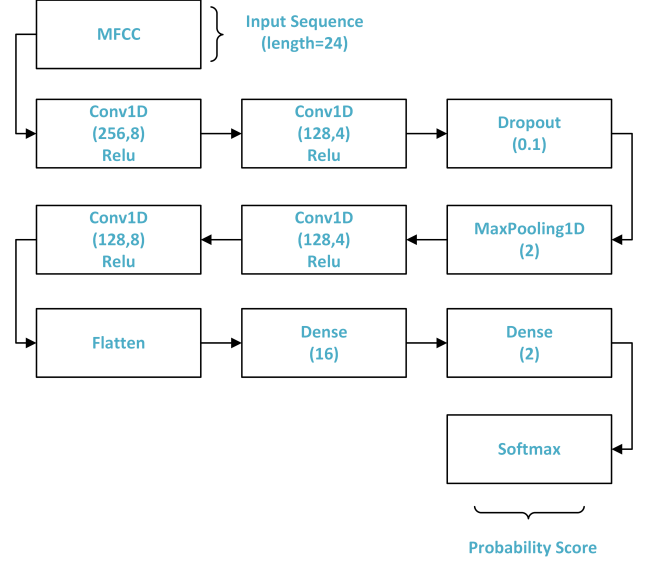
MFCC

Input Sequence (length=24)

Conv1D (256,8) Relu

Conv1D (128,4) Relu

Dropout (0.1)

MaxPooling1D (2)

Conv1D (128,4) Relu

Conv1D (128,8) Relu

Flatten

Dense (16)

Dense (2)

Softmax

Probability Score